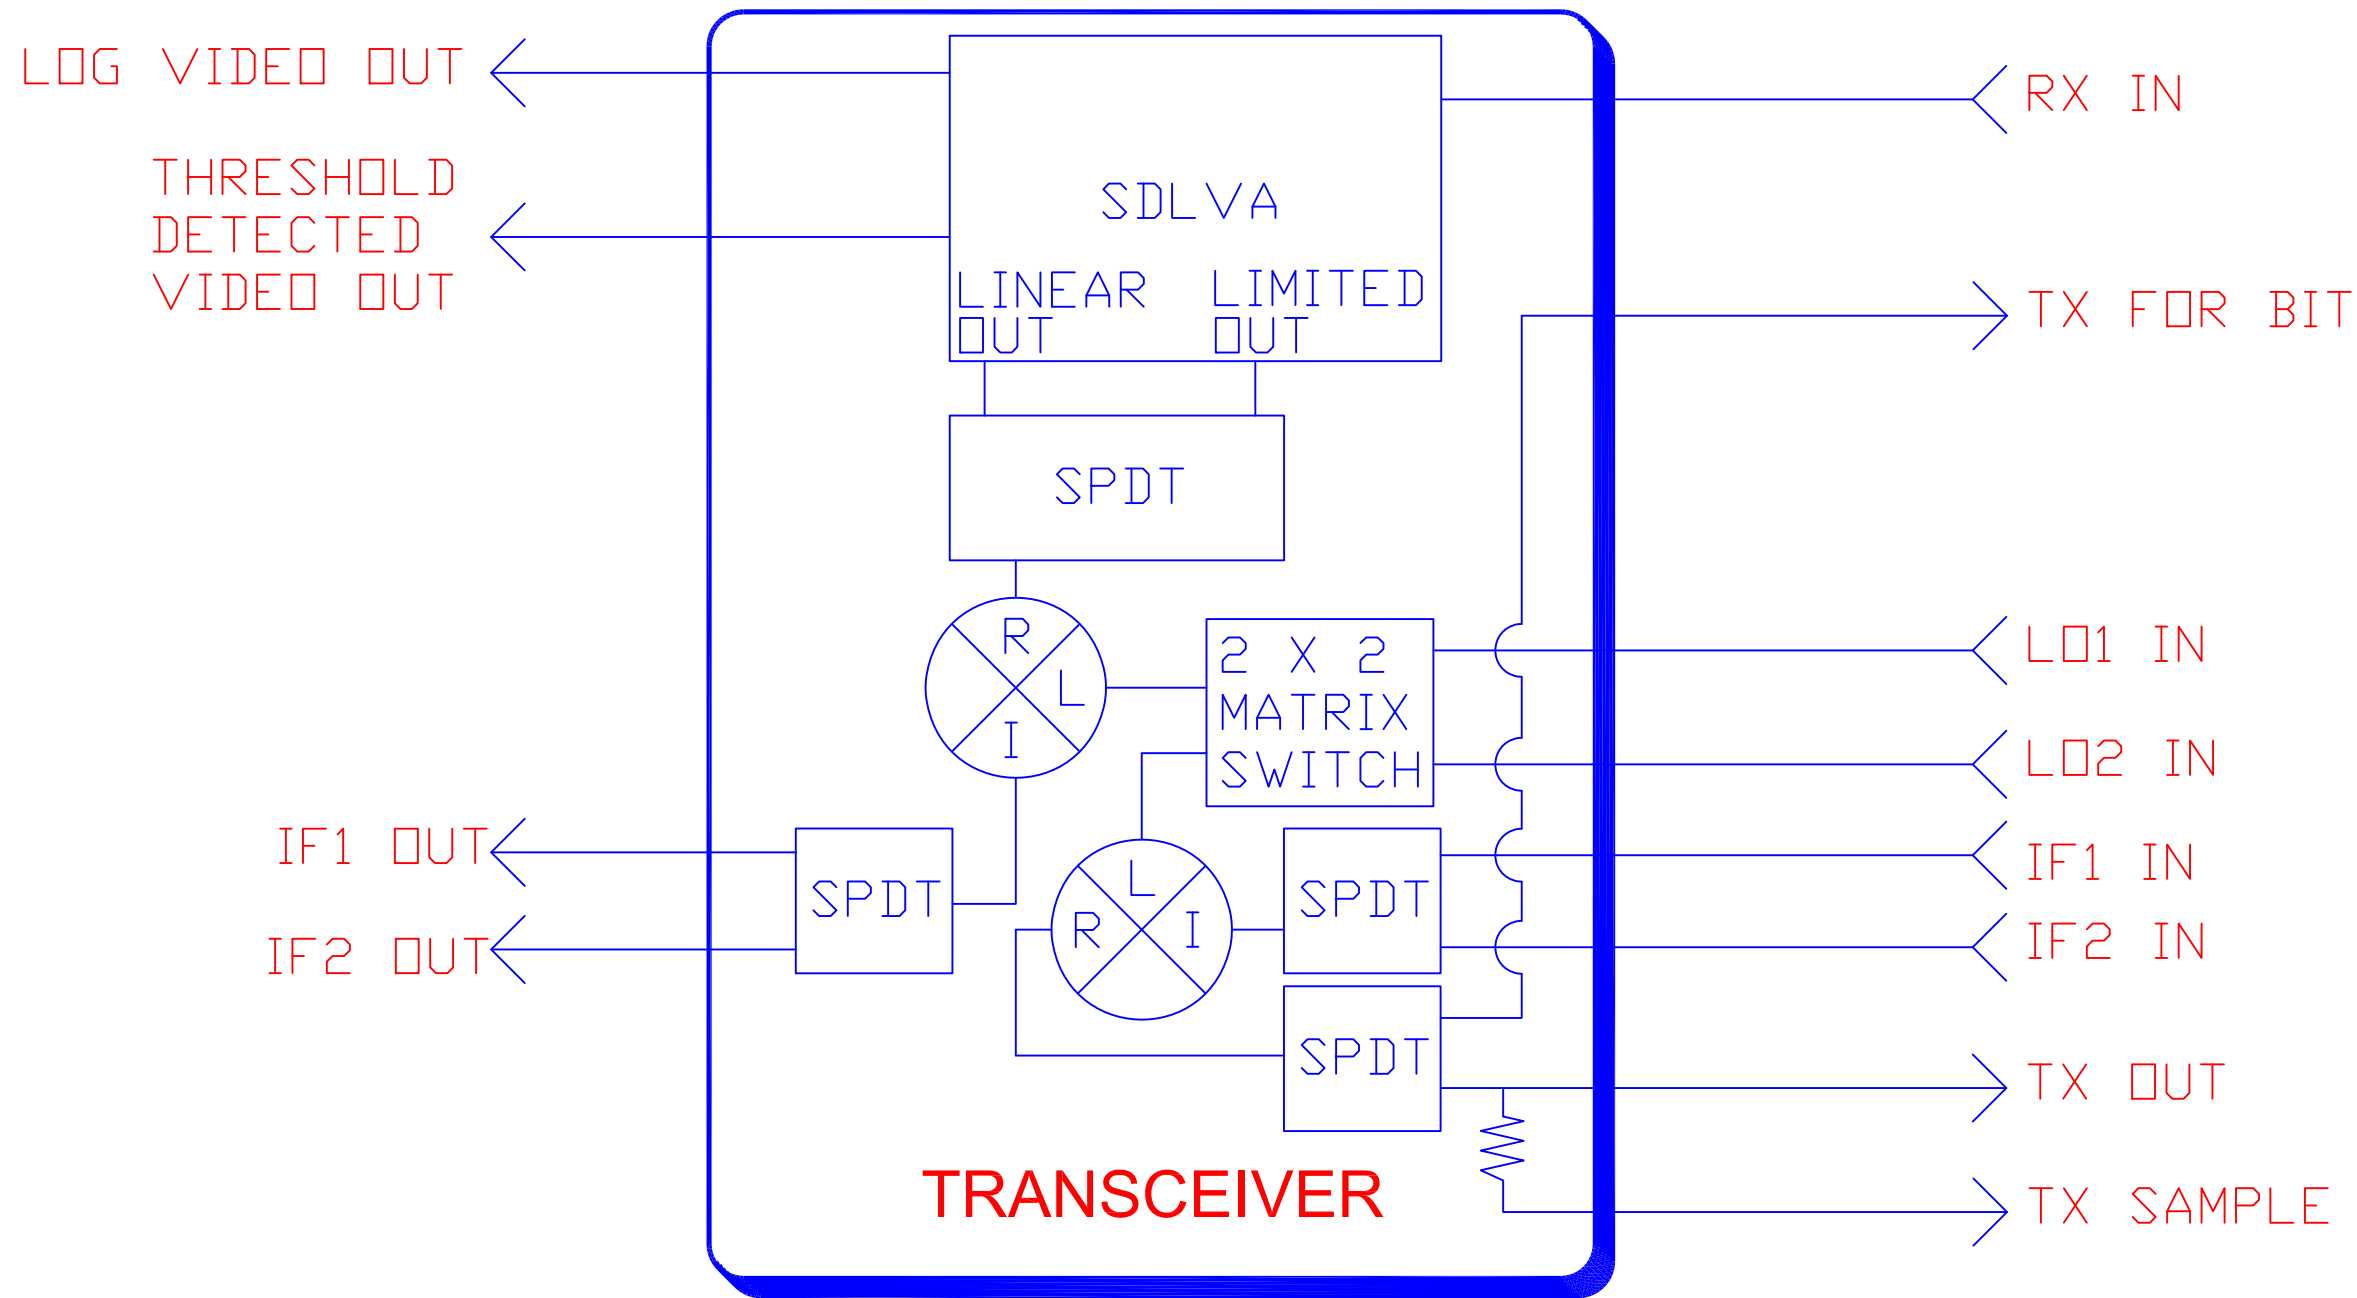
LOG VIDEO OUT

THRESHOLD DETECTED VIDEO OUT

SDLVA

LINEAR OUT

LIMITED OUT

RX IN

TX FOR BIT

SPDT

R

L

I

2 X 2 MATRIX SWITCH

LO1 IN

LO2 IN

IF1 OUT

IF2 OUT

SPDT

L

R

I

SPDT

IF1 IN

IF2 IN

SPDT

TX OUT

TX SAMPLE

TRANSCEIVER